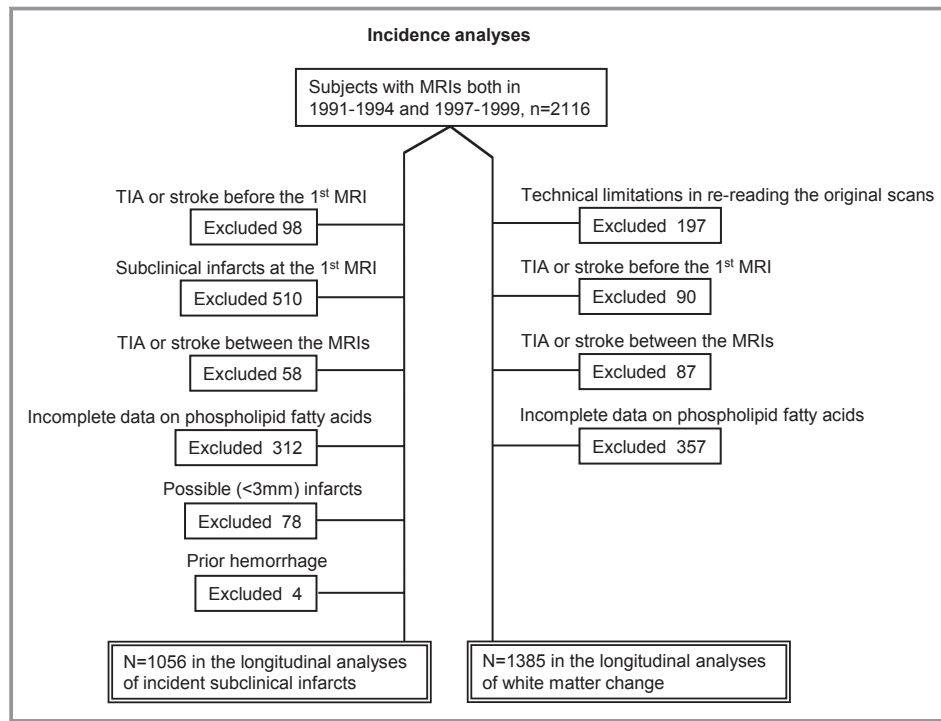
Incidence analyses

Subjects with MRIs both in 1991-1994 and 1997-1999, n=2116

TIA or stroke before the 1$^{st}$ MRI

Excluded 98

Subclinical infarcts at the 1$^{st}$ MRI

Excluded 510

TIA or stroke between the MRIs

Excluded 58

Incomplete data on phospholipid fatty acids

Excluded 312

Possible (<3mm) infarcts

Excluded 78

Prior hemorrhage

Excluded 4

N=1056 in the longitudinal analyses of incident subclinical infarcts

Technical limitations in re-reading the original scans

Excluded 197

TIA or stroke before the 1$^{st}$ MRI

Excluded 90

TIA or stroke between the MRIs

Excluded 87

Incomplete data on phospholipid fatty acids

Excluded 357

N=1385 in the longitudinal analyses of white matter change